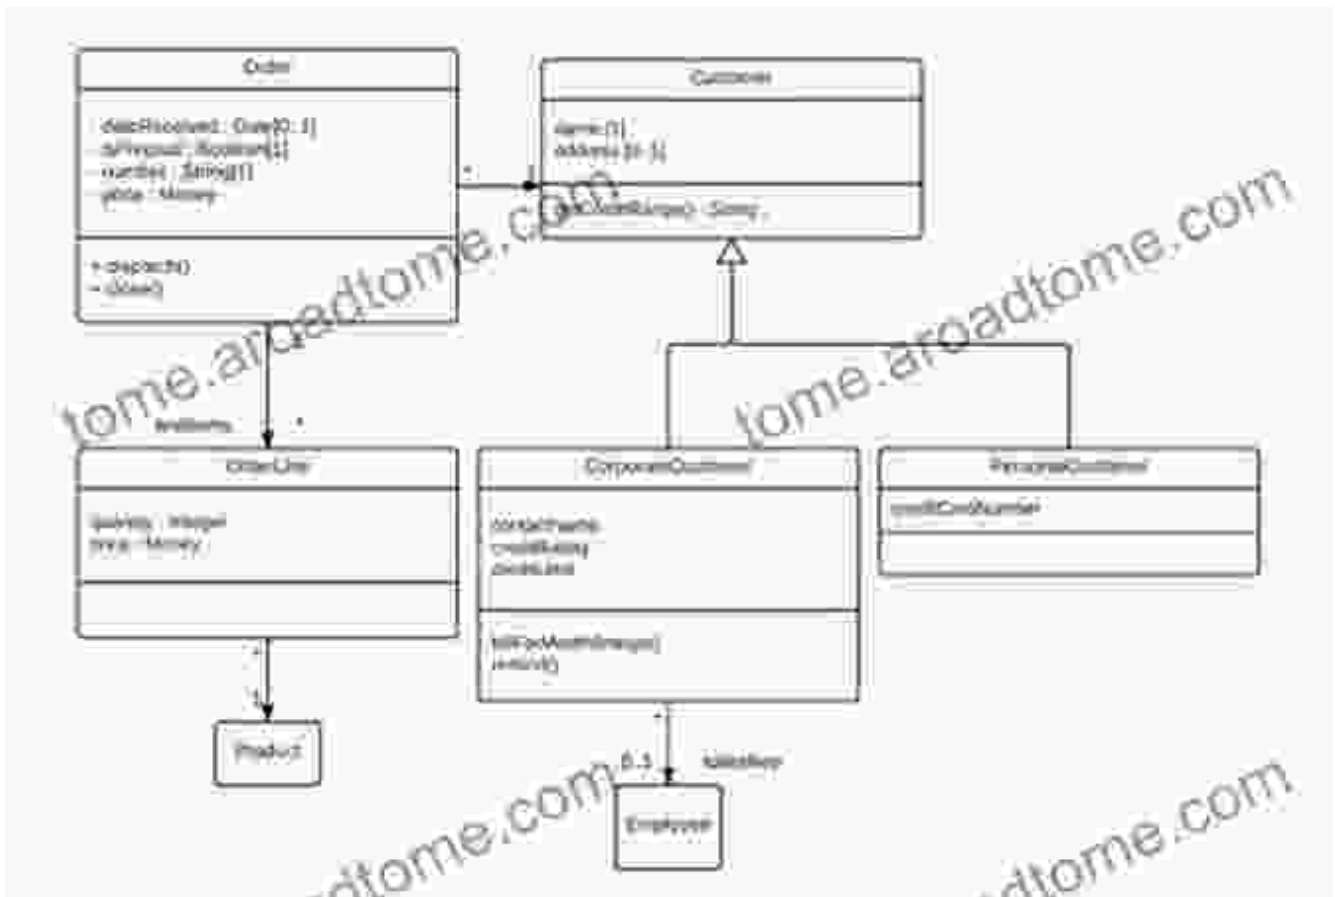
Order

dateReceived : Date[0..1]
isPrepaid : Boolean[1]
number : String[1]
price : Money

+ dispatch()
+ close()

Customer

name [1]
address [0..1]

getCreditRating() : String

*

lineItems *

OrderLine

quantity : Integer
price : Money

CorporateCustomer

contactName
creditRating
creditLimit

billForMonth(Integer)
remind()

PersonalCustomer

creditCardNumber

*

1

Product

*

0..1

salesRep

Employee

tome.aroadtome.com
tome.aroadtome.com
adtome.com
adtome.com